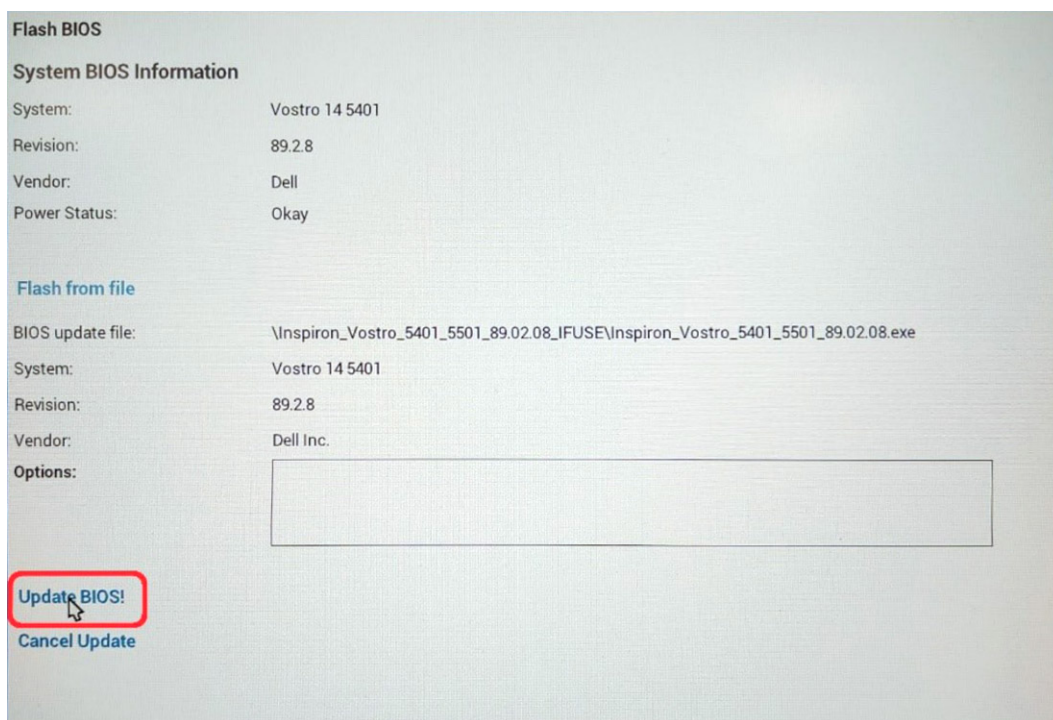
Flash BIOS

System BIOS Information

| | |
|---|---|
| System: | Vostro 14 5401 |
| Revision: | 89.2.8 |
| Vendor: | Dell |
| Power Status: | Okay |

Flash from file

| | |
|---|---|
| BIOS update file: | \Inspiron_Vostro_5401_5501_89.02.08_IFUSE\Inspiron_Vostro_5401_5501_89.02.08.exe |
| System: | Vostro 14 5401 |
| Revision: | 89.2.8 |
| Vendor: | Dell Inc. |
| Options: | |

Update BIOS!

Cancel Update